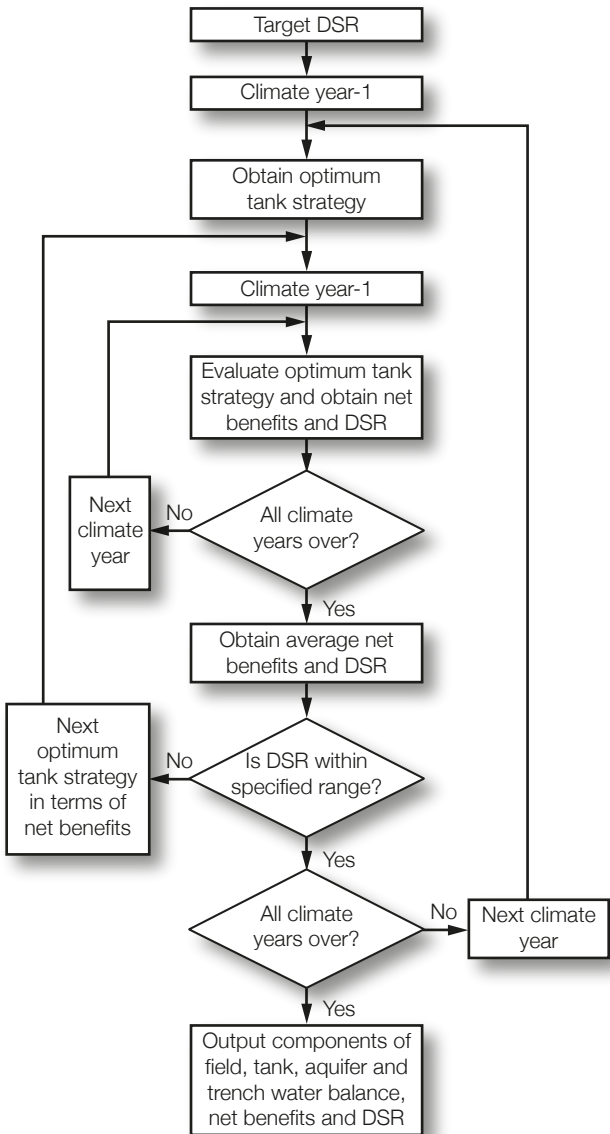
Target DSR

Climate year-1

Obtain optimum tank strategy

Climate year-1

Evaluate optimum tank strategy and obtain net benefits and DSR

All climate years over?

No

Next climate year

Yes

Obtain average net benefits and DSR

Is DSR within specified range?

No

Next optimum tank strategy in terms of net benefits

Yes

All climate years over?

No

Next climate year

Yes

Output components of field, tank, aquifer and trench water balance, net benefits and DSR